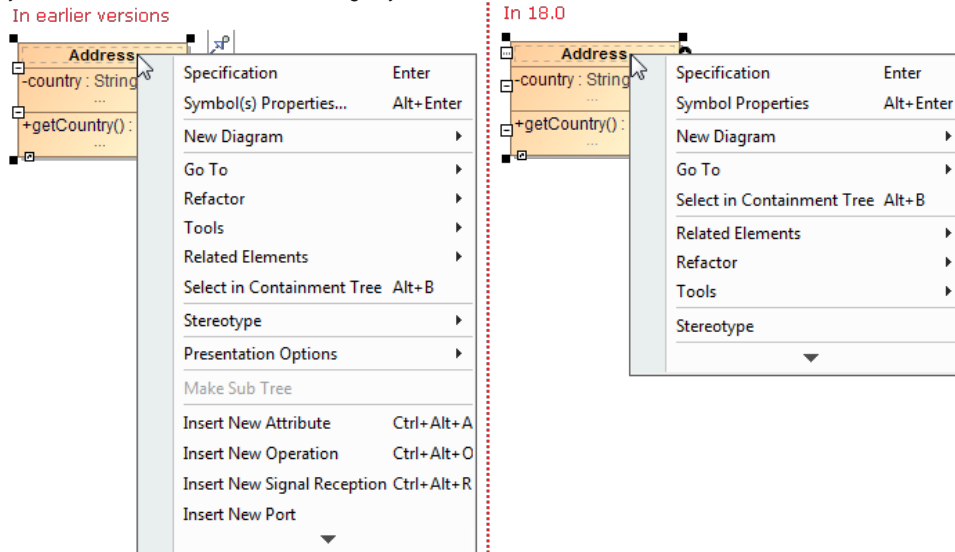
In earlier versions

Address

-country : String

...

+getCountry() :

...

Specification Enter

Symbol(s) Properties... Alt+Enter

New Diagram

Go To

Refactor

Tools

Related Elements

Select in Containment Tree Alt+B

Stereotype

Presentation Options

Make Sub Tree

Insert New Attribute Ctrl+Alt+A

Insert New Operation Ctrl+Alt+O

Insert New Signal Reception Ctrl+Alt+R

Insert New Port

In 18.0

Address

-country : String

...

+getCountry() :

...

Specification Enter

Symbol Properties Alt+Enter

New Diagram

Go To

Select in Containment Tree Alt+B

Related Elements

Refactor

Tools

Stereotype